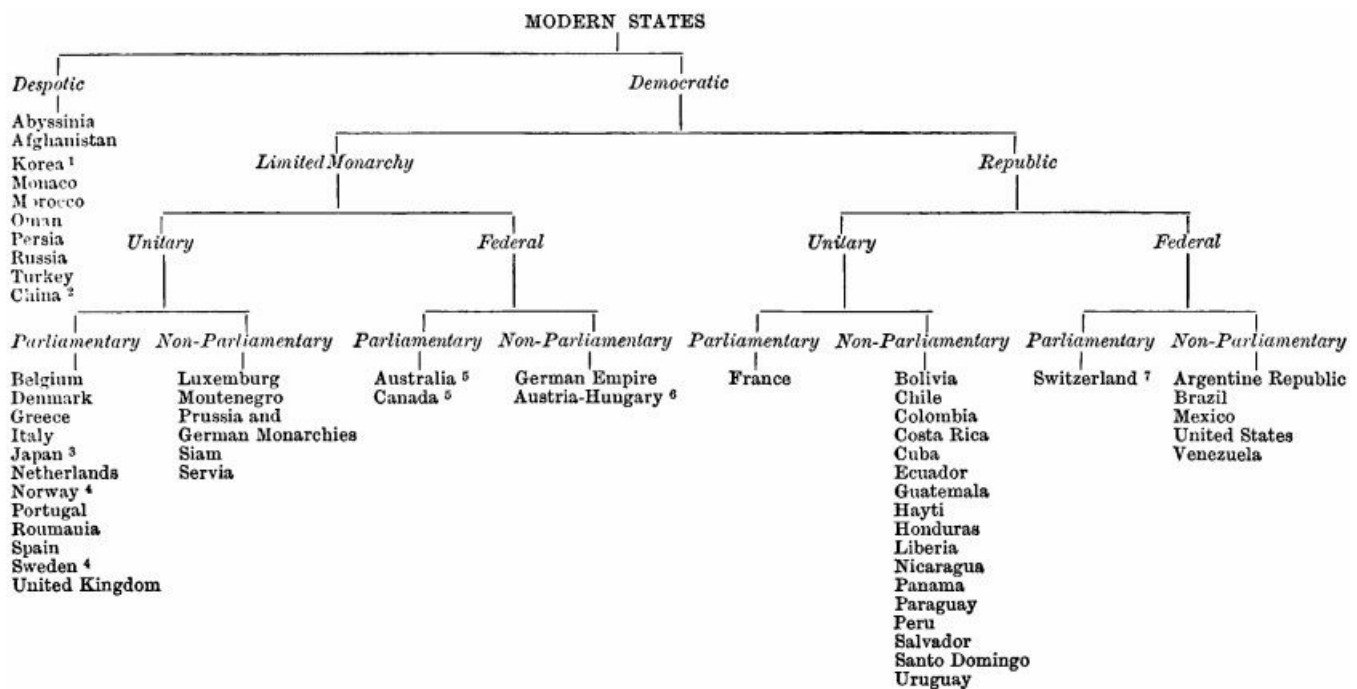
MODERN STATES

*Despotic*

Abyssinia
Afghanistan
Korea $^1$
Monaco
Morocco
Oman
Persia
Russia
Turkey
China $^2$

*Democratic*

*Limited Monarchy*

*Unitary*

*Parliamentary*

Belgium
Denmark
Greece
Italy
Japan $^3$
Netherlands
Norway $^4$
Portugal
Roumania
Spain
Sweden $^4$
United Kingdom

*Non-Parliamentary*

Luxemburg
Montenegro
Prussia and German Monarchies
Siam
Servia

*Federal*

*Parliamentary*

Australia $^5$
Canada $^5$

*Non-Parliamentary*

German Empire
Austria-Hungary $^6$

*Republic*

*Unitary*

*Parliamentary*

France

*Non-Parliamentary*

Bolivia
Chile
Colombia
Costa Rica
Cuba
Ecuador
Guatemala
Hayti
Honduras
Liberia
Nicaragua
Panama
Paraguay
Peru
Salvador
Santo Domingo
Uruguay

*Federal*

*Parliamentary*

Switzerland $^7$

*Non-Parliamentary*

Argentine Republic
Brazil
Mexico
United States
Venezuela